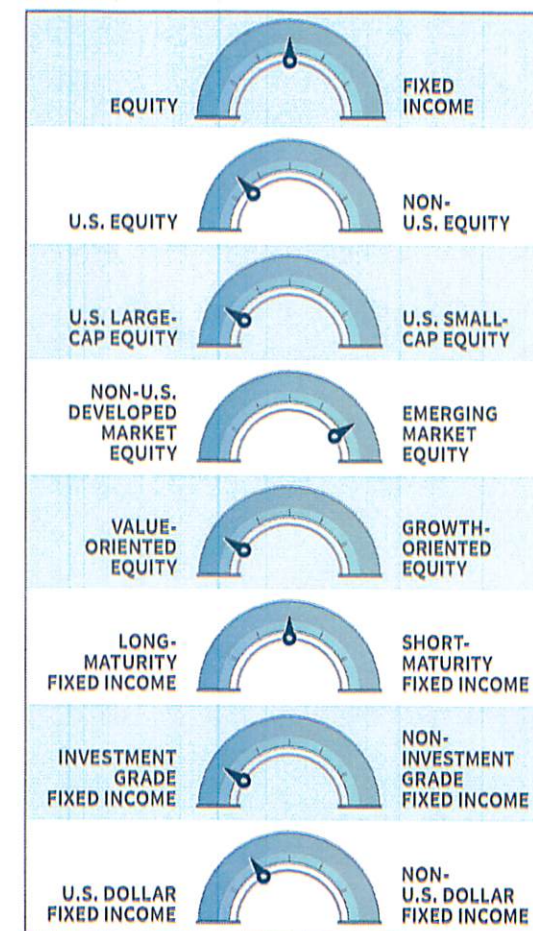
EQUITY

FIXED INCOME

U.S. EQUITY

NON-U.S. EQUITY

U.S. LARGE-CAP EQUITY

U.S. SMALL-CAP EQUITY

NON-U.S. DEVELOPED MARKET EQUITY

EMERGING MARKET EQUITY

VALUE-ORIENTED EQUITY

GROWTH-ORIENTED EQUITY

LONG-MATURITY FIXED INCOME

SHORT-MATURITY FIXED INCOME

INVESTMENT GRADE FIXED INCOME

NON-INVESTMENT GRADE FIXED INCOME

U.S. DOLLAR FIXED INCOME

NON-U.S. DOLLAR FIXED INCOME